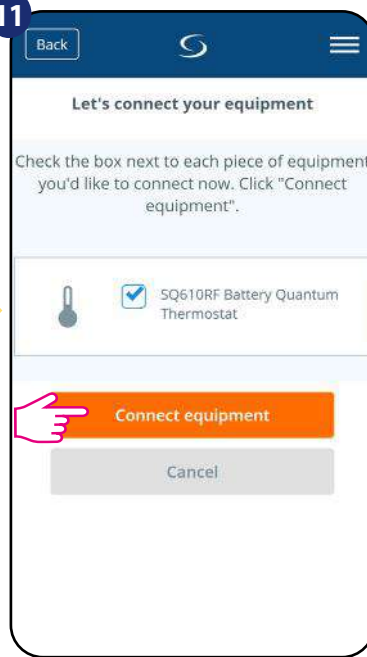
11

Back

Let's connect your equipment

Check the box next to each piece of equipment you'd like to connect now. Click "Connect equipment".

SQ610RF Battery Quantum Thermostat

Connect equipment

Cancel